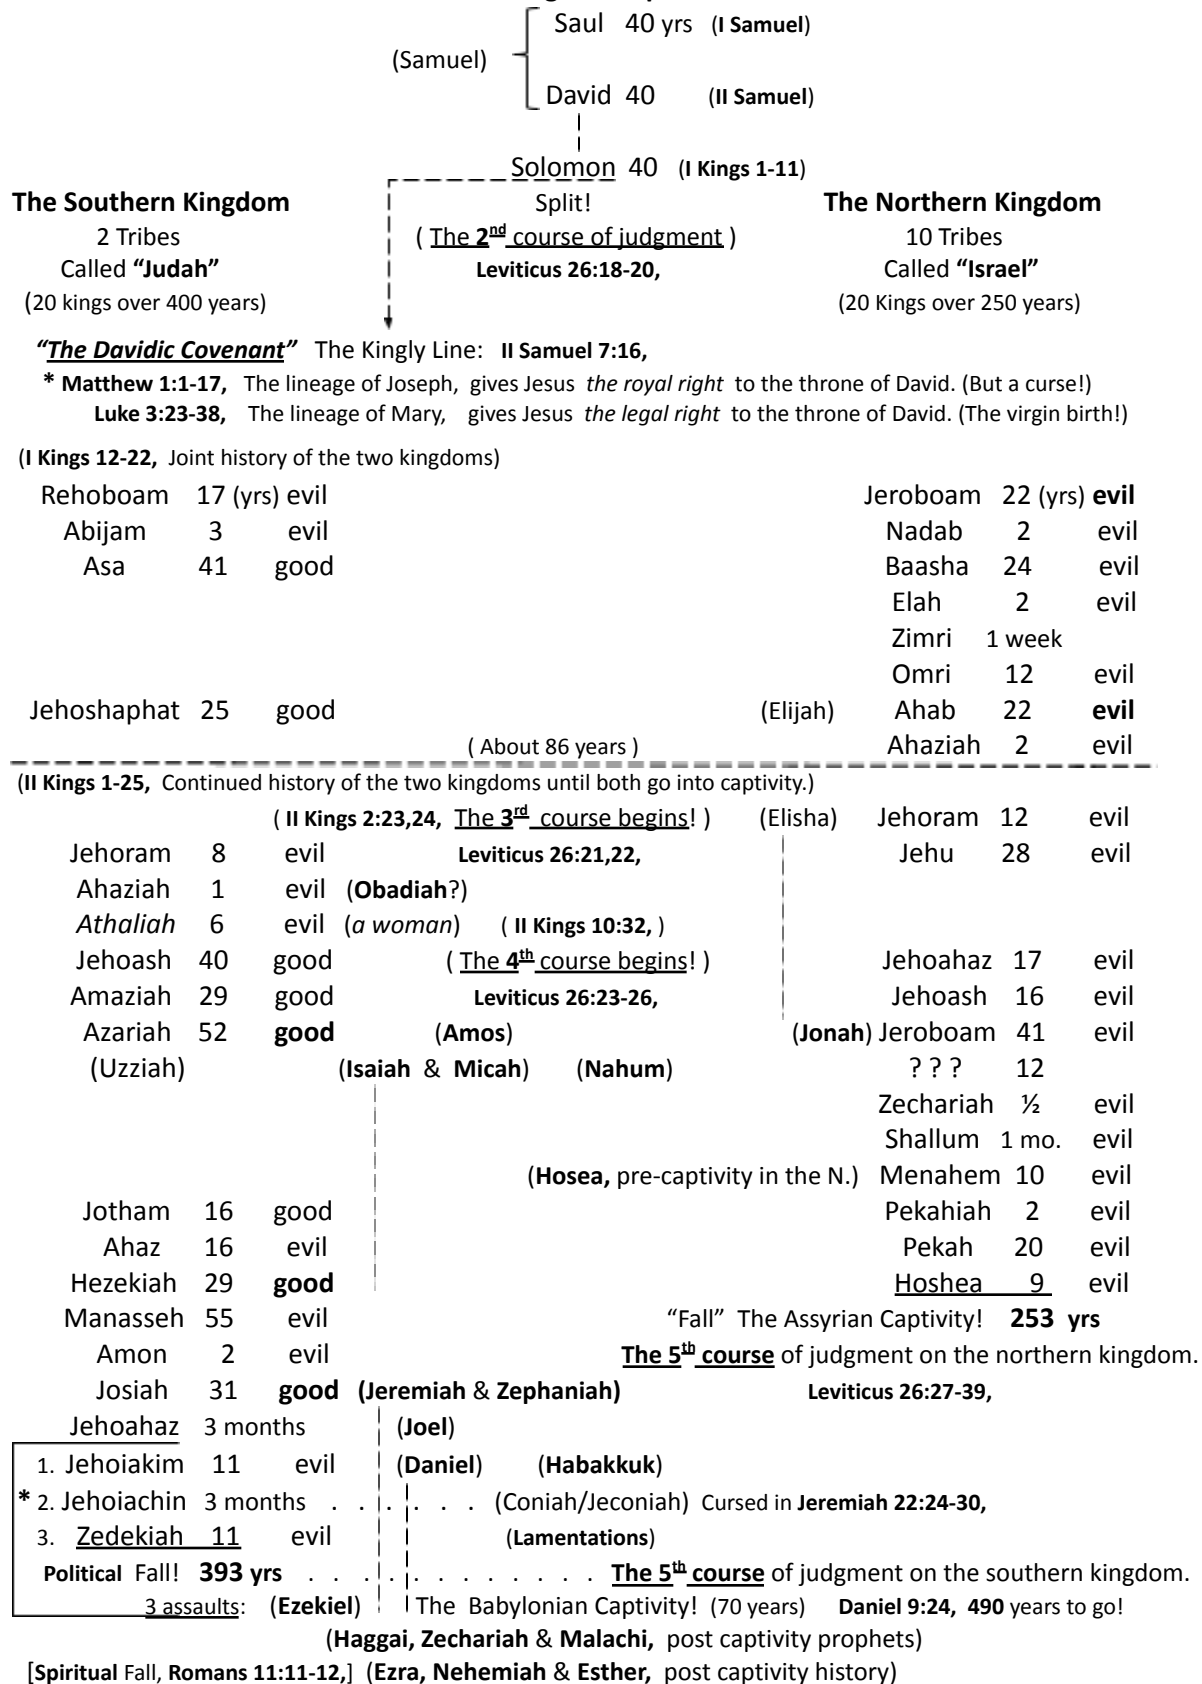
Saul 40 yrs (I Samuel)

(Samuel)

David 40 (II Samuel)

Solomon 40 (I Kings 1-11)

The Southern Kingdom
2 Tribes
Called "Judah"
(20 kings over 400 years)

Split!
( The $2^{nd}$ course of judgment )
Leviticus 26:18-20,

The Northern Kingdom
10 Tribes
Called "Israel"
(20 Kings over 250 years)

"The Davidic Covenant" The Kingly Line: II Samuel 7:16,

* Matthew 1:1-17, The lineage of Joseph, gives Jesus the royal right to the throne of David. (But a curse!)
Luke 3:23-38, The lineage of Mary, gives Jesus the legal right to the throne of David. (The virgin birth!)

(I Kings 12-22, Joint history of the two kingdoms)

Rehoboam 17 (yrs) evil
Abijam 3 evil
Asa 41 good
Jehoshaphat 25 good

Jeroboam 22 (yrs) evil
Nadab 2 evil
Baasha 24 evil
Elah 2 evil
Zimri 1 week
Omri 12 evil
(Elijah) Ahab 22 evil
Ahaziah 2 evil

( About 86 years )

(II Kings 1-25, Continued history of the two kingdoms until both go into captivity.)

( II Kings 2:23,24, The $3^{rd}$ course begins! ) (Elisha) Jehoram 12 evil

Jehoram 8 evil Leviticus 26:21,22, Jehu 28 evil
Ahaziah 1 evil (Obadiah?)
Athaliah 6 evil (a woman) ( II Kings 10:32, )
Jehoash 40 good ( The $4^{th}$ course begins! ) Jehoahaz 17 evil
Amaziah 29 good Leviticus 26:23-26, Jehoash 16 evil
Azariah 52 good (Amos) (Jonah) Jeroboam 41 evil
(Uzziah) (Isaiah & Micah) (Nahum) ? ? ? 12
Zechariah ½ evil
Shallum 1 mo. evil
(Hosea, pre-captivity in the N.) Menahem 10 evil
Jotham 16 good Pekahiah 2 evil
Ahaz 16 evil Pekah 20 evil
Hezekiah 29 good Hoshea 9 evil
Manasseh 55 evil "Fall" The Assyrian Captivity! 253 yrs
Amon 2 evil The $5^{th}$ course of judgment on the northern kingdom.
Josiah 31 good (Jeremiah & Zephaniah) Leviticus 26:27-39,
Jehoahaz 3 months (Joel)
1. Jehoiakim 11 evil (Daniel) (Habakkuk)
* 2. Jehoiachin 3 months . . . . . . (Coniah/Jeconiah) Cursed in Jeremiah 22:24-30,
3. Zedekiah 11 evil (Lamentations)
Political Fall! 393 yrs . . . . . . . . . . . . . The $5^{th}$ course of judgment on the southern kingdom.
3 assaults: (Ezekiel) The Babylonian Captivity! (70 years) Daniel 9:24, 490 years to go!

(Haggai, Zechariah & Malachi, post captivity prophets)

[Spiritual Fall, Romans 11:11-12,] (Ezra, Nehemiah & Esther, post captivity history)